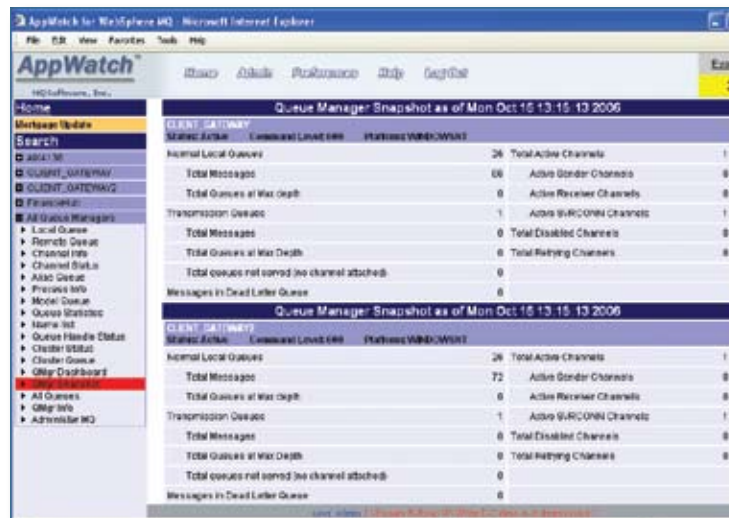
AppWatch for WebSphere MQ - Microsoft Internet Explorer

File Edit View Favorites Tools Help

AppWatch™
MQSoftware, Inc.

Home Admin Preferences Help LogOut

Home
Mortgage Update
Search
AIX4130
CLIENT_GATEWAY
CLIENT_GATEWAY2
FinanceHub
All Queue Managers
Local Queue
Remote Queue
Channel Info
Channel Status
Alias Queue
Process Info
Model Queue
Queue Statistics
Name list
Queue Handle Status
Cluster Status
Cluster Queue
QMgr Dashboard
QMgr Snapshot
All Queues
QMgr Info
Administer MQ

Queue Manager Snapshot as of Mon Oct 16 13:15:13 2006

CLIENT_GATEWAY
Status: Active Command Level: 600 Platform: WINDOWSNT

| | | | |
|---|---|---|---|
| Normal Local Queues | 26 | Total Active Channels | 1 |
| Total Messages | 66 | Active Sender Channels | 0 |
| Total Queues at Max depth | 0 | Active Receiver Channels | 0 |
| Transmission Queues | 1 | Active SVRCONN Channels | 1 |
| Total Messages | 0 | Total Disabled Channels | 0 |
| Total Queues at Max Depth | 0 | Total Retrying Channels | 0 |
| Total queues not served (no channel attached) | 0 | | |
| Messages in Dead Letter Queue | 0 | | |

Queue Manager Snapshot as of Mon Oct 16 13:15:13 2006

CLIENT_GATEWAY
Status: Active Command Level: 600 Platform: WINDOWSNT

| | | | |
|---|---|---|---|
| Normal Local Queues | 26 | Total Active Channels | 1 |
| Total Messages | 72 | Active Sender Channels | 0 |
| Total Queues at Max depth | 0 | Active Receiver Channels | 0 |
| Transmission Queues | 1 | Active SVRCONN Channels | 1 |
| Total Messages | 0 | Total Disabled Channels | 0 |
| Total Queues at Max Depth | 0 | Total Retrying Channels | 0 |
| Total queues not served (no channel attached) | 0 | | |
| Messages in Dead Letter Queue | 0 | | |

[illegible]